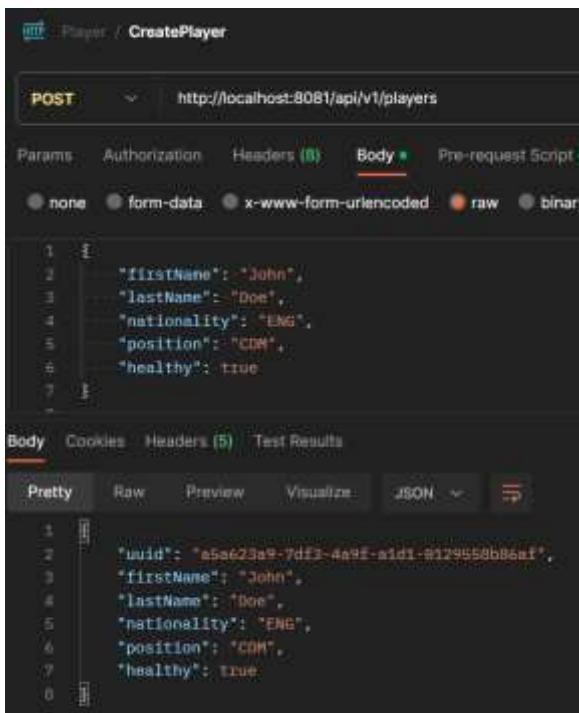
HTTP Player / CreatePlayer

POST http://localhost:8081/api/v1/players

Params Authorization Headers (8) Body • Pre-request Script

none form-data x-www-form-urlencoded raw binar

1 {
2 "firstName": "John",
3 "lastName": "Doe",
4 "nationality": "ENG",
5 "position": "CDM",
6 "healthy": true
7 }

Body Cookies Headers (5) Test Results

Pretty Raw Preview Visualize JSON

1 {
2 "uuid": "a5a623a9-7df3-4a9f-a1d1-0129558b86af",
3 "firstName": "John",
4 "lastName": "Doe",
5 "nationality": "ENG",
6 "position": "CDM",
7 "healthy": true
8 }